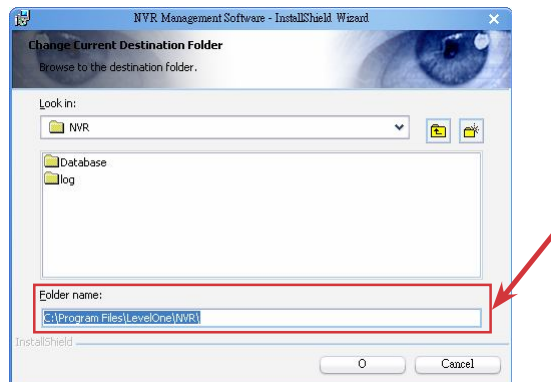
NVR Management Software - InstallShield Wizard

Change Current Destination Folder

Browse to the destination folder.

Look in:

NVR

Database

log

Folder name:

C:\Program Files\LevelOne\NVR\

InstallShield

O

Cancel